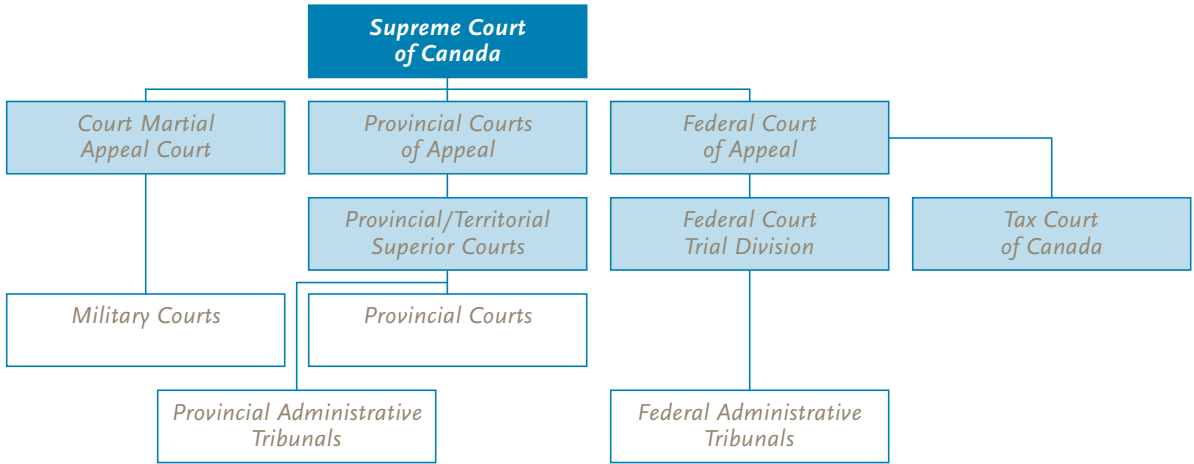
Supreme Court of Canada

Court Martial Appeal Court

Provincial Courts of Appeal

Federal Court of Appeal

Provincial/Territorial Superior Courts

Federal Court Trial Division

Tax Court of Canada

Military Courts

Provincial Courts

Provincial Administrative Tribunals

Federal Administrative Tribunals